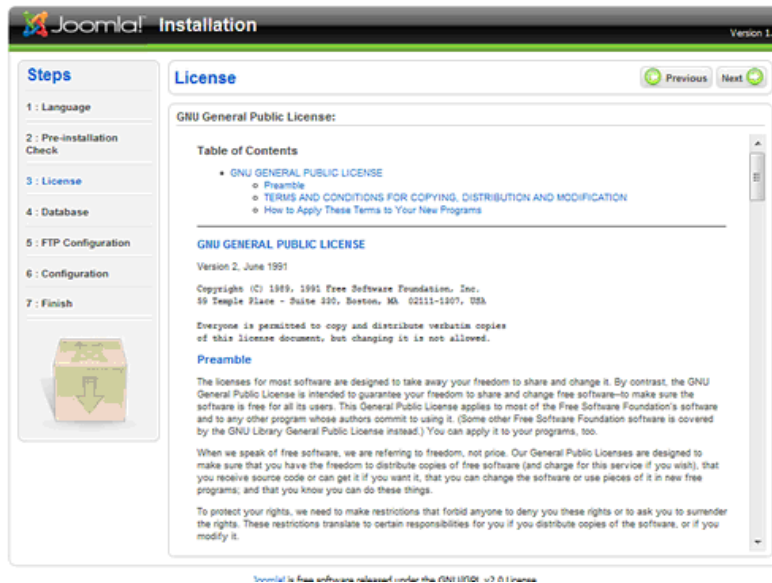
Joomla! Installation

Version 1.

Steps

1 : Language

2 : Pre-installation Check

3 : License

4 : Database

5 : FTP Configuration

6 : Configuration

7 : Finish

License

Previous Next

GNU General Public License:

Table of Contents

- GNU GENERAL PUBLIC LICENSE
  - Preamble
  - TERMS AND CONDITIONS FOR COPYING, DISTRIBUTION AND MODIFICATION
  - How to Apply These Terms to Your New Programs

GNU GENERAL PUBLIC LICENSE

Version 2, June 1991

Copyright (C) 1989, 1991 Free Software Foundation, Inc.
59 Temple Place - Suite 330, Boston, MA 02111-1307, USA

Everyone is permitted to copy and distribute verbatim copies
of this license document, but changing it is not allowed.

Preamble

The licenses for most software are designed to take away your freedom to share and change it. By contrast, the GNU General Public License is intended to guarantee your freedom to share and change free software--to make sure the software is free for all its users. This General Public License applies to most of the Free Software Foundation's software and to any other program whose authors commit to using it. (Some other Free Software Foundation software is covered by the GNU Library General Public License instead.) You can apply it to your programs, too.

When we speak of free software, we are referring to freedom, not price. Our General Public Licenses are designed to make sure that you have the freedom to distribute copies of free software (and charge for this service if you wish), that you receive source code or can get it if you want it, that you can change the software or use pieces of it in new free programs; and that you know you can do these things.

To protect your rights, we need to make restrictions that forbid anyone to deny you these rights or to ask you to surrender the rights. These restrictions translate to certain responsibilities for you if you distribute copies of the software, or if you modify it.

Joomla! is free software released under the GNU/GPL v2.0 License.